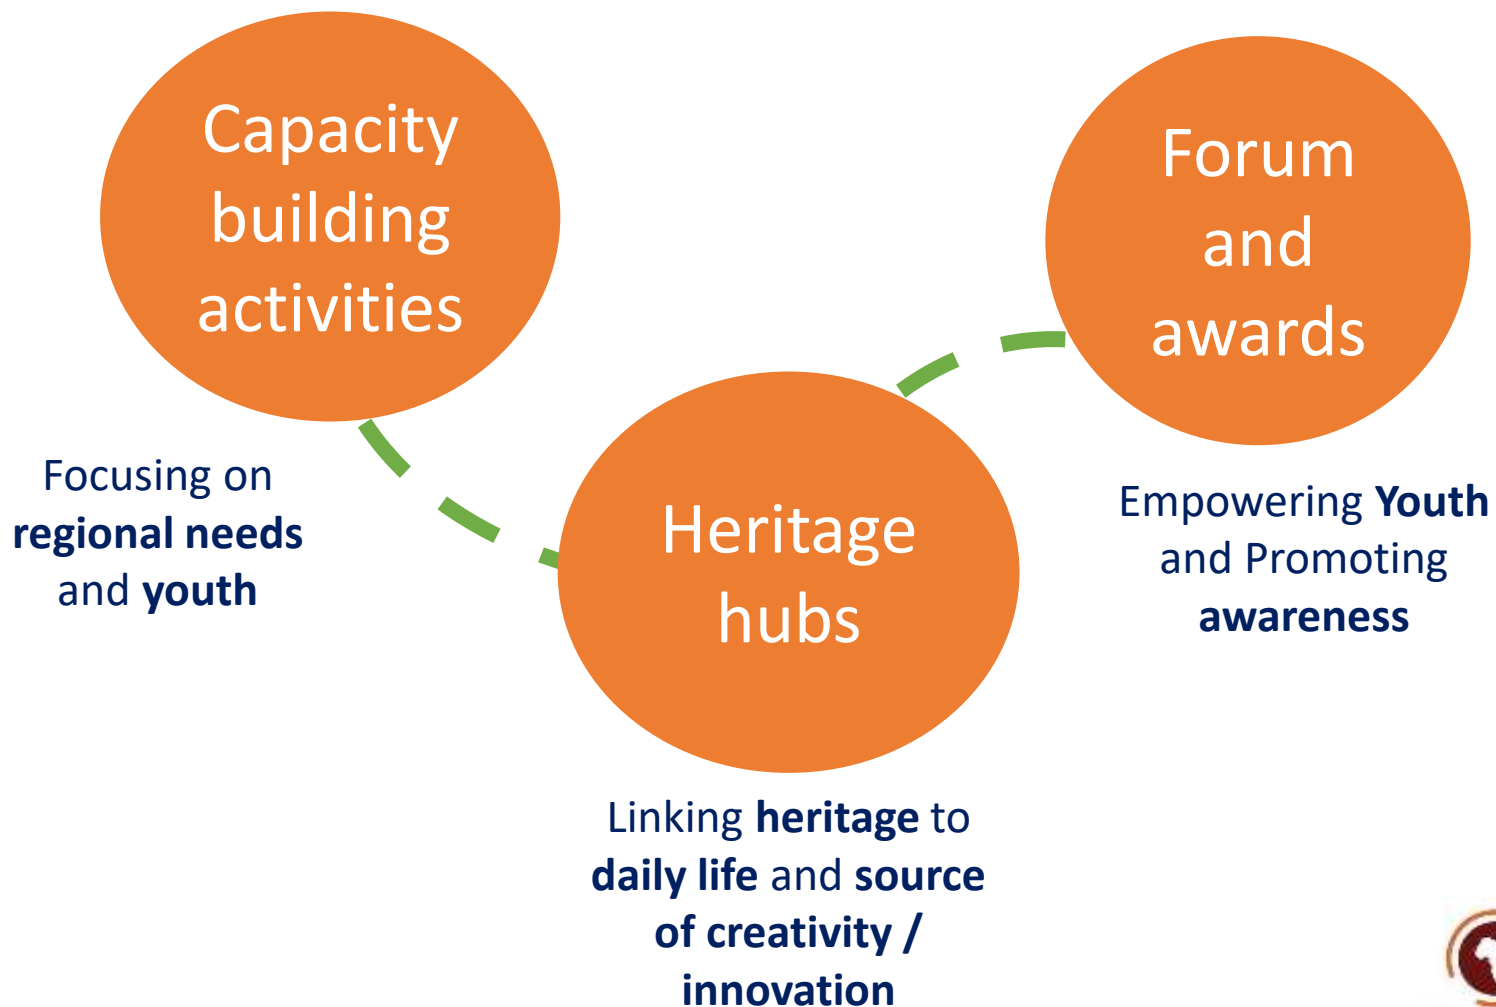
Capacity building activities

Focusing on **regional needs** and **youth**

Heritage hubs

Linking **heritage** to **daily life** and **source of creativity / innovation**

Forum and awards

Empowering **Youth** and Promoting **awareness**